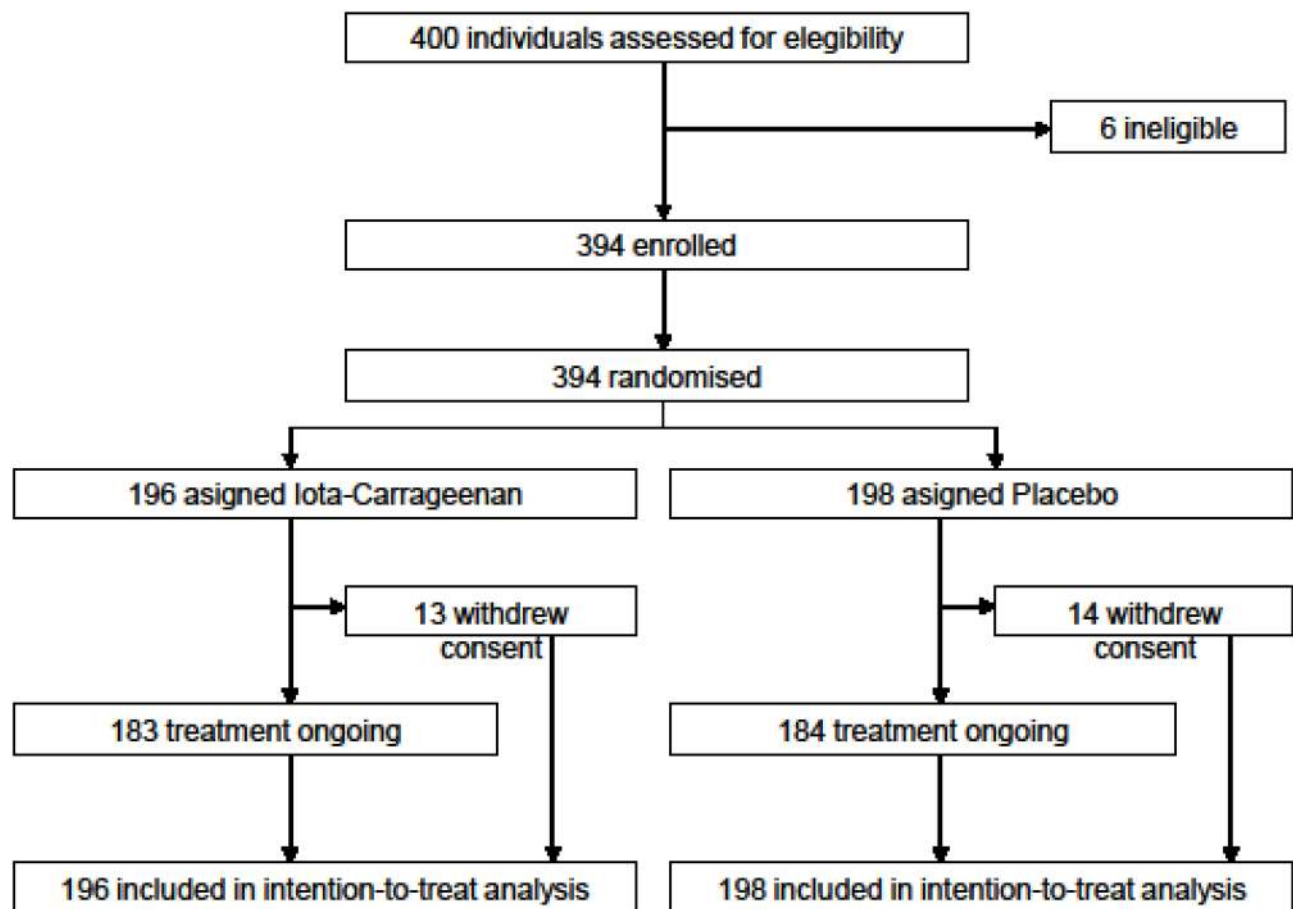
400 individuals assessed for elegibility

6 ineligible

394 enrolled

394 randomised

196 asigned Iota-Carrageenan

198 asigned Placebo

13 withdrew consent

14 withdrew consent

183 treatment ongoing

184 treatment ongoing

196 included in intention-to-treat analysis

198 included in intention-to-treat analysis